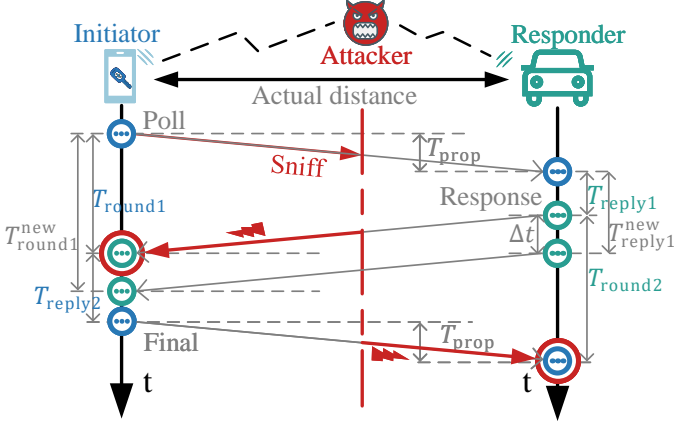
Initiator

Attacker

Responder

Actual distance

Poll

Sniff

$T_{\text{prop}}$

$T_{\text{round1}}$

Response

$T_{\text{reply1}}$

$T_{\text{round1}}^{\text{new}}$

$\Delta t$

$T_{\text{reply1}}^{\text{new}}$

$T_{\text{reply2}}$

$T_{\text{round2}}$

Final

$T_{\text{prop}}$

t

t